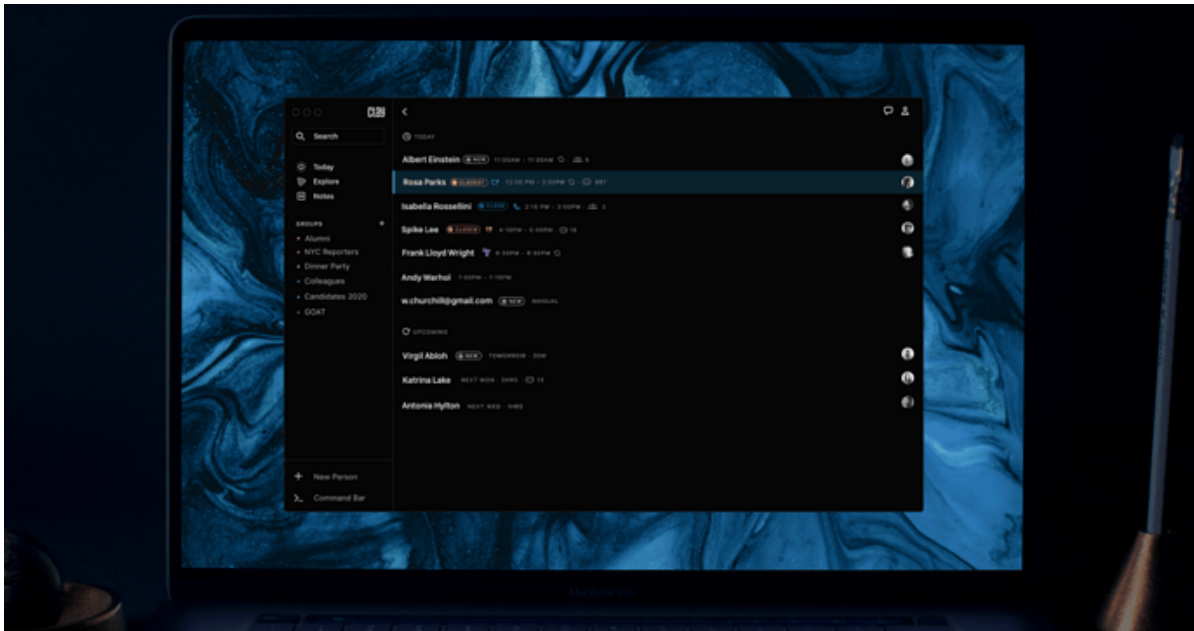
CLAY

Search

Today
Explore
Notes

GROUPS
Alumni
NYC Reporters
Dinner Party
Colleagues
Candidates 2020
GOAT

New Person
Command Bar

TODAY

Albert Einstein NEW 11:00AM - 11:30AM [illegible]
Rosa Parks CLOSEST 12:30 PM - 2:00PM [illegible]
Isabella Rossellini CLOSE 2:15 PM - 3:00PM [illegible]
Spike Lee CLOSEST 4:15PM - 5:00PM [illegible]
Frank Lloyd Wright 6:30PM - 8:00PM
Andy Warhol 7:00PM - 7:15PM
w.churchill@gmail.com NEW MANUAL

UPCOMING

Virgil Abloh NEW TOMORROW · 30M
Katrina Lake NEXT MON · 2HRS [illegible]
Antonia Hylton NEXT WED · 1HR